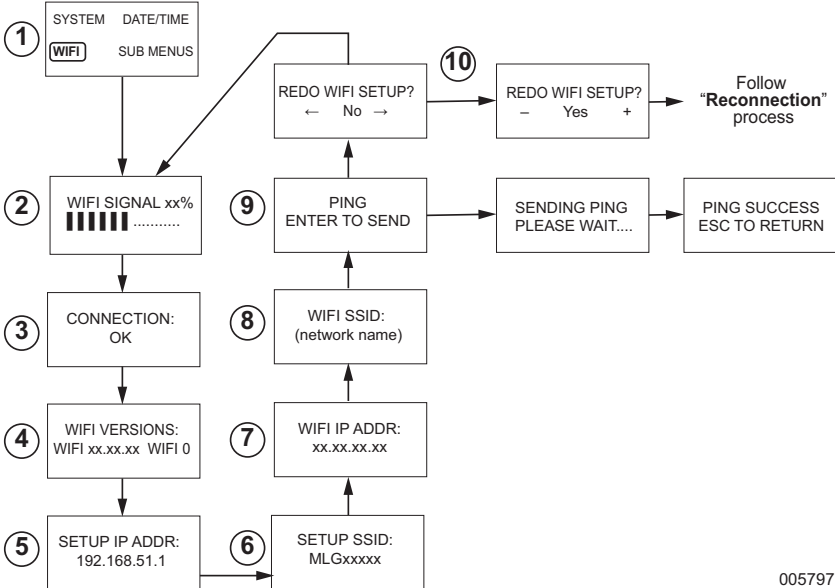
1
SYSTEM DATE/TIME
WIFI SUB MENUS

2
WIFI SIGNAL xx%
▌▌▌▌▌▌..........

3
CONNECTION:
OK

4
WIFI VERSIONS:
WIFI xx.xx.xx WIFI 0

5
SETUP IP ADDR:
192.168.51.1

6
SETUP SSID:
MLGxxxxx

7
WIFI IP ADDR:
xx.xx.xx.xx

8
WIFI SSID:
(network name)

9
PING
ENTER TO SEND

SENDING PING
PLEASE WAIT....

PING SUCCESS
ESC TO RETURN

REDO WIFI SETUP?
← No →

10
REDO WIFI SETUP?
– Yes +

Follow
"**Reconnection**"
process

005797